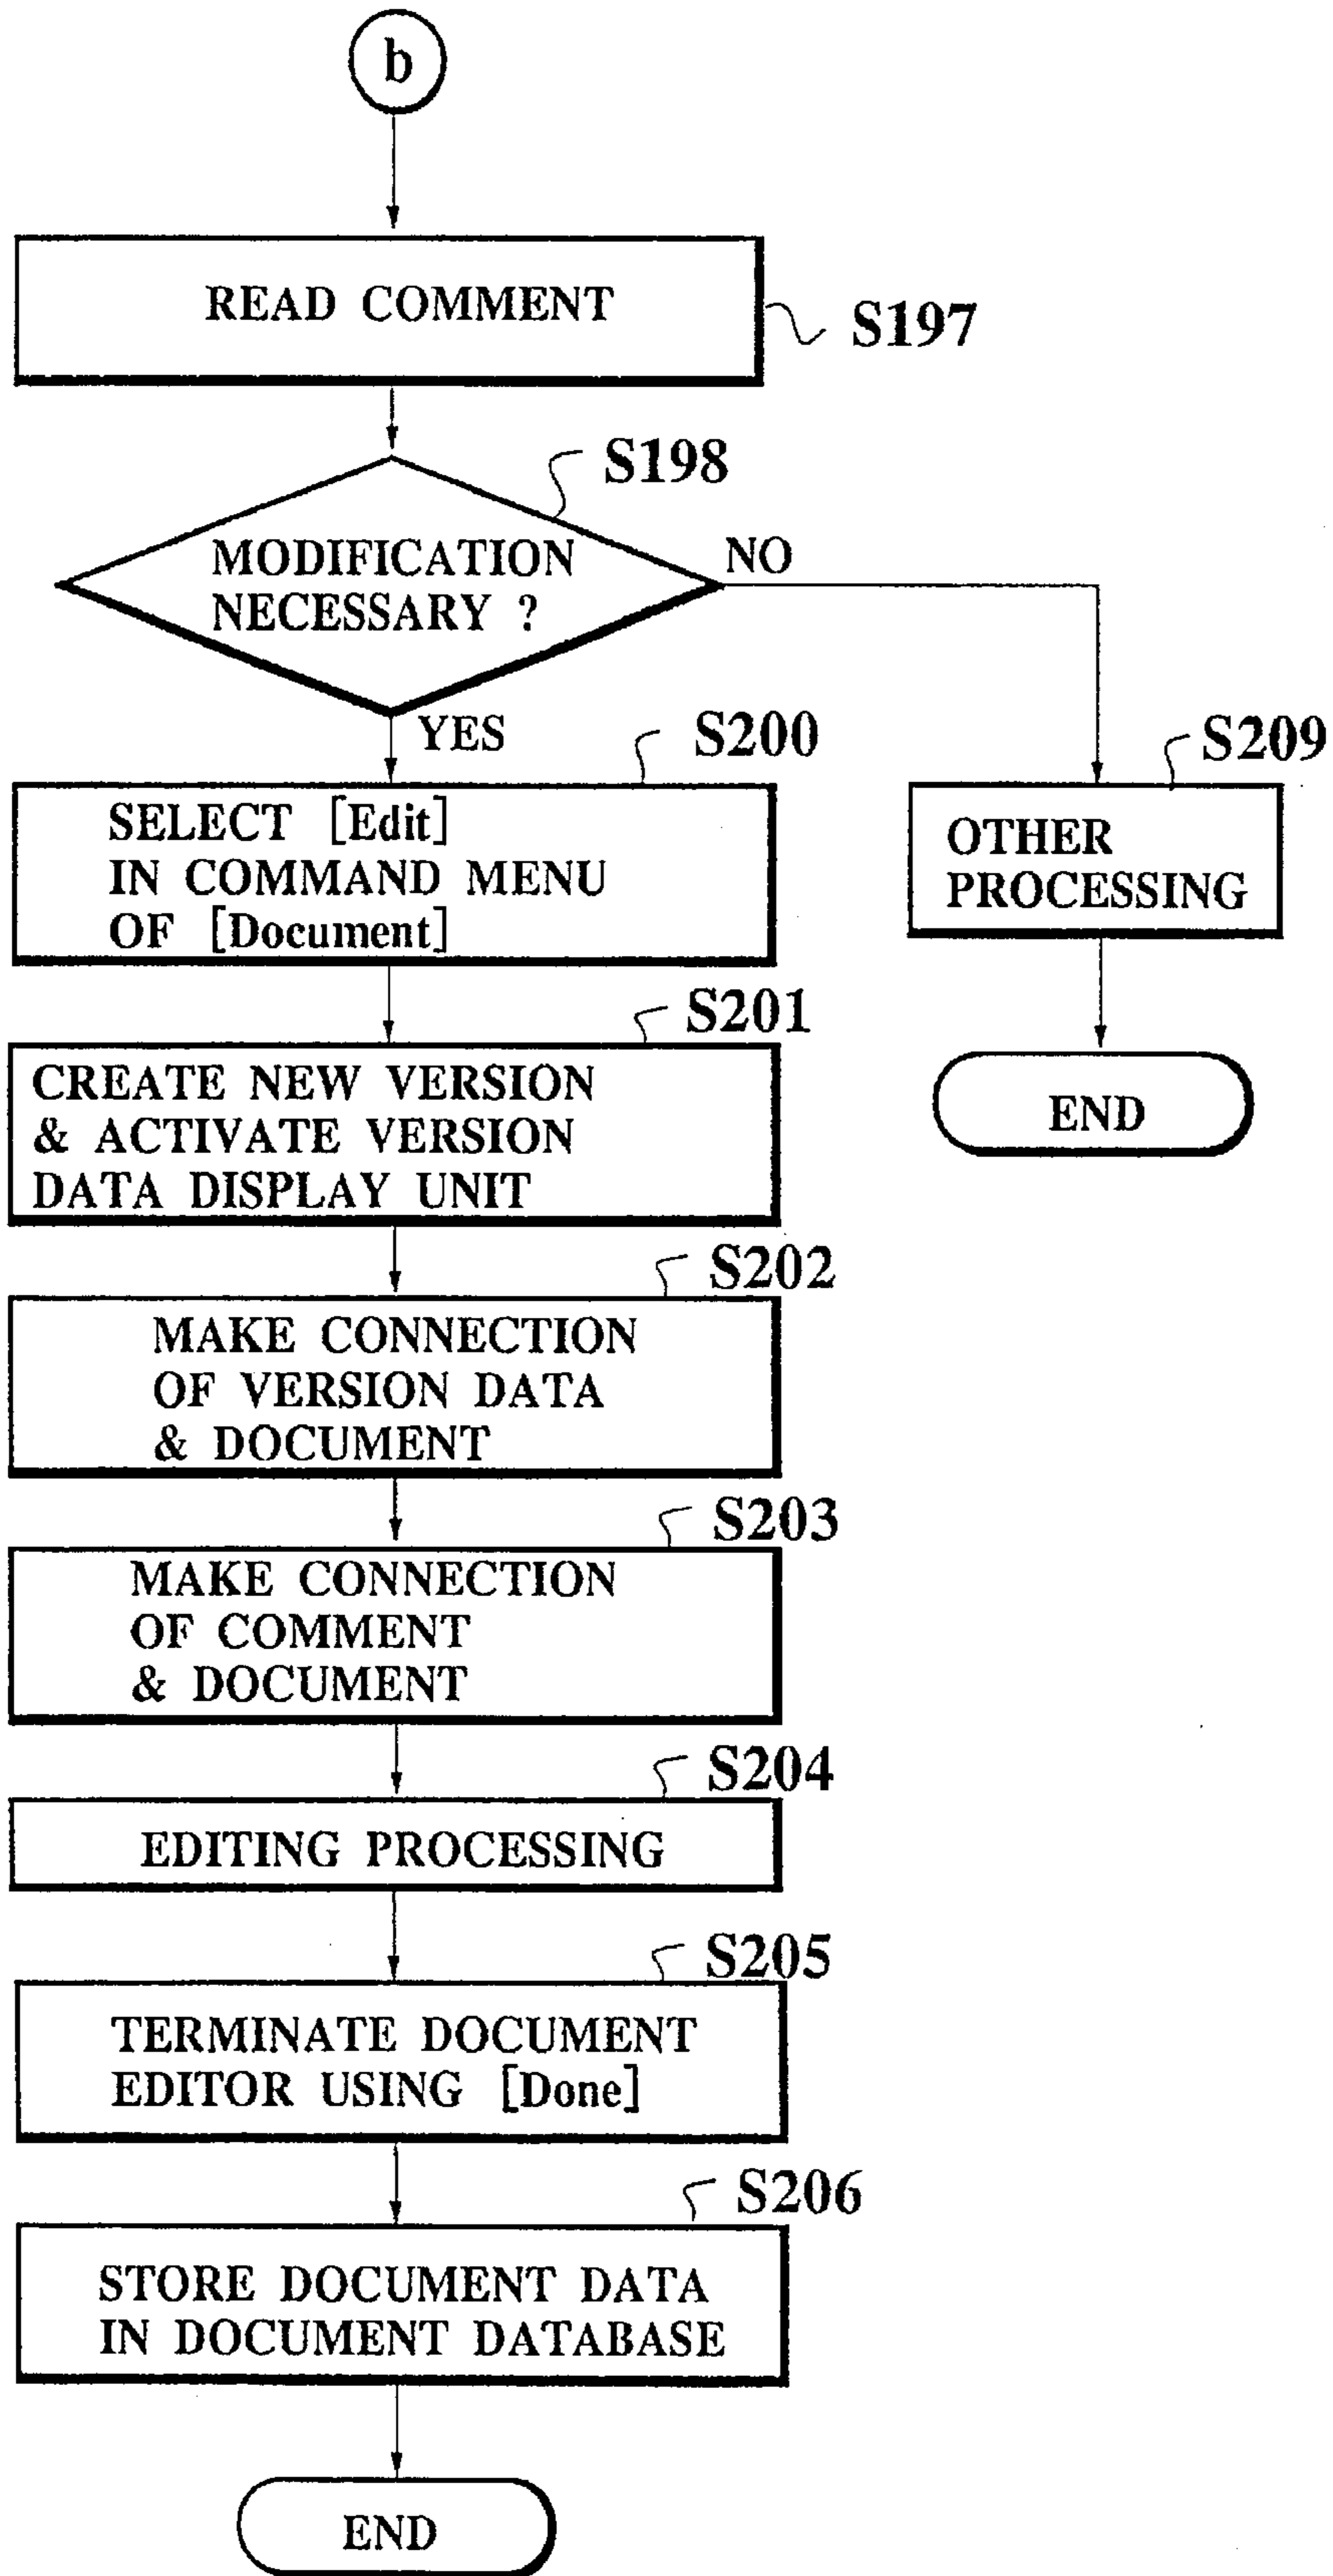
b

READ COMMENT

S197

S198

MODIFICATION NECESSARY ?

NO

YES

S200

SELECT [Edit] IN COMMAND MENU OF [Document]

S209

OTHER PROCESSING

END

S201

CREATE NEW VERSION & ACTIVATE VERSION DATA DISPLAY UNIT

S202

MAKE CONNECTION OF VERSION DATA & DOCUMENT

S203

MAKE CONNECTION OF COMMENT & DOCUMENT

S204

EDITING PROCESSING

S205

TERMINATE DOCUMENT EDITOR USING [Done]

S206

STORE DOCUMENT DATA IN DOCUMENT DATABASE

END